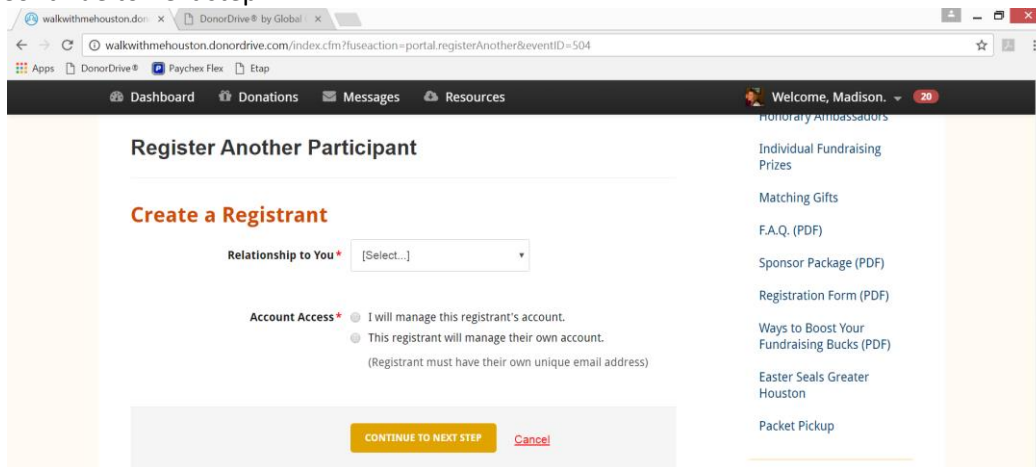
walkwithmehouston.don × DonorDrive® by Global ×

walkwithmehouston.donordrive.com/index.cfm?fuseaction=portal.registerAnother&eventID=504

Apps DonorDrive® Paychex Flex Etap

Dashboard Donations Messages Resources

Welcome, Madison. 20

Register Another Participant

Create a Registrant

Relationship to You* [Select...]

Account Access* I will manage this registrant's account.
This registrant will manage their own account.
(Registrant must have their own unique email address)

CONTINUE TO NEXT STEP Cancel

Individual Fundraising Prizes

Matching Gifts

F.A.Q. (PDF)

Sponsor Package (PDF)

Registration Form (PDF)

Ways to Boost Your Fundraising Bucks (PDF)

Easter Seals Greater Houston

Packet Pickup